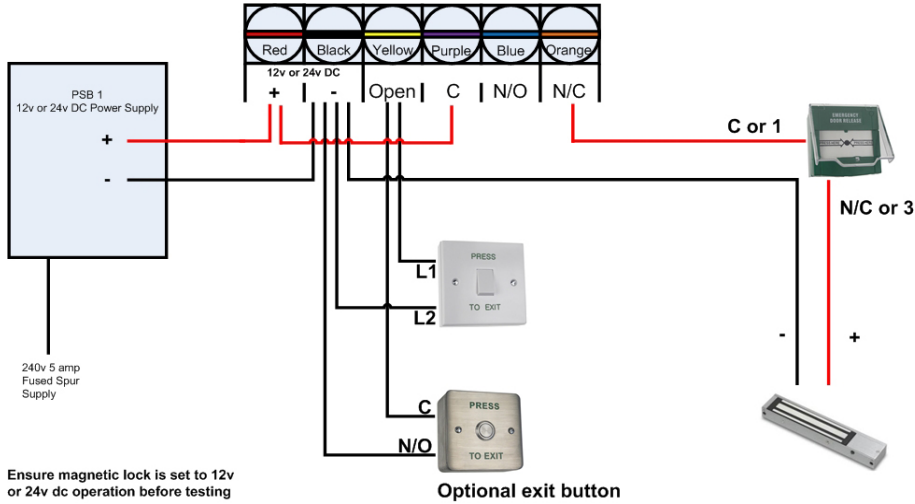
Red Black Yellow Purple Blue Orange

12v or 24v DC

+ - Open C N/O N/C

PSB 1
12v or 24v DC Power Supply

+

-

240v 5 amp
Fused Spur
Supply

C or 1

EMERGENCY DOOR RELEASE

N/C or 3

PRESS

TO EXIT

L1

L2

-

+

C

PRESS

N/O

TO EXIT

Ensure magnetic lock is set to 12v or 24v dc operation before testing

Optional exit button